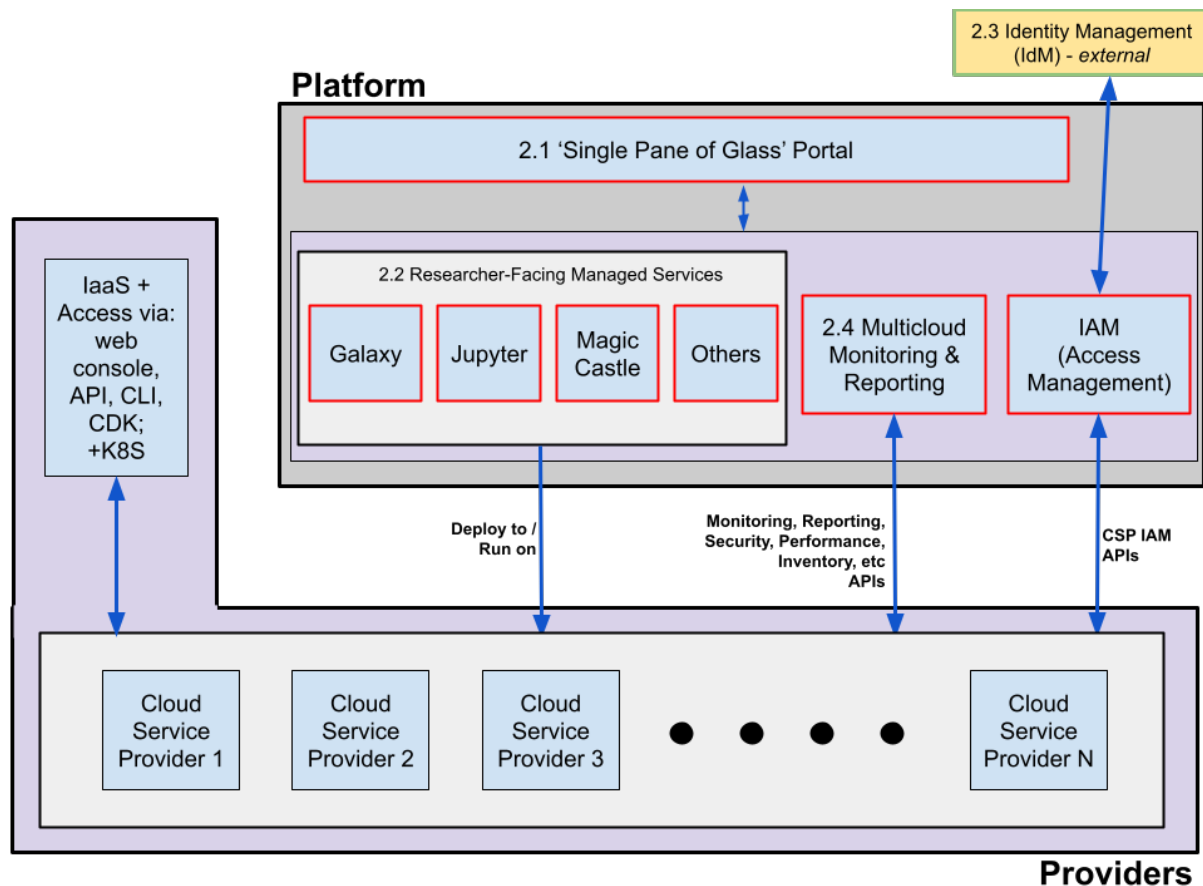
2.3 Identity Management (IdM) - *external*

Platform

2.1 ‘Single Pane of Glass’ Portal

IaaS + Access via: web console, API, CLI, CDK; +K8S

2.2 Researcher-Facing Managed Services

Galaxy

Jupyter

Magic Castle

Others

2.4 Multicloud Monitoring & Reporting

IAM (Access Management)

Deploy to / Run on

Monitoring, Reporting, Security, Performance, Inventory, etc APIs

CSP IAM APIs

Cloud Service Provider 1

Cloud Service Provider 2

Cloud Service Provider 3

Cloud Service Provider N

Providers